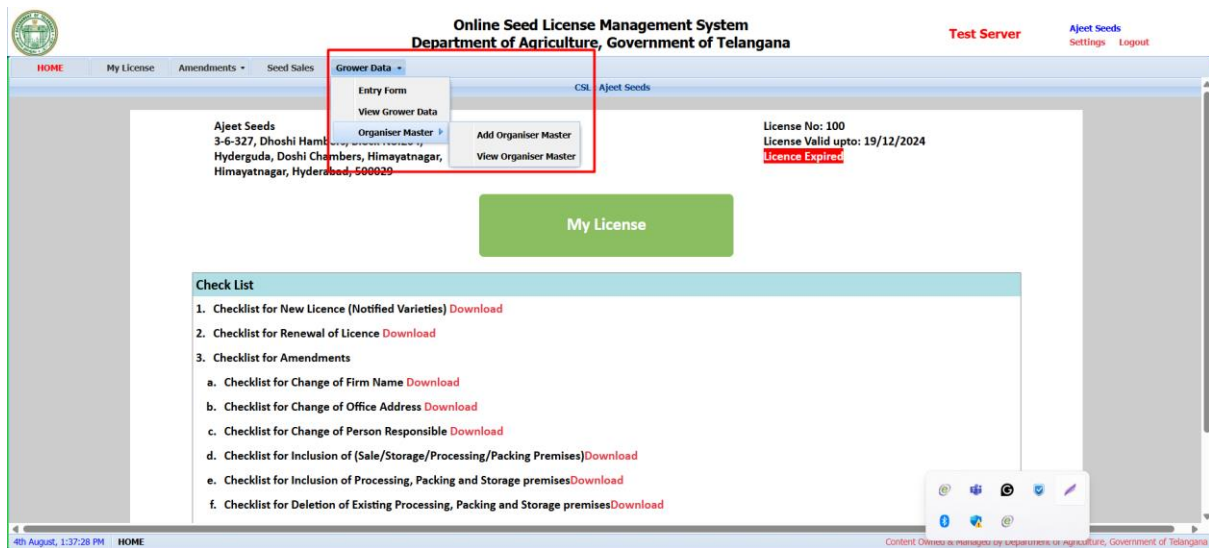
Online Seed License Management System
Department of Agriculture, Government of Telangana

Test Server

Ajeet Seeds
Settings Logout

HOME My License Amendments ▾ Seed Sales Grower Data ▾

Entry Form
View Grower Data
Organiser Master ▸
Add Organiser Master
View Organiser Master

CSL Ajeet Seeds

Ajeet Seeds
3-6-327, Dhoshi Hamb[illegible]
Hyderguda, Doshi Chambers, Himayatnagar,
Himayatnagar, Hydera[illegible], 500029

License No: 100
License Valid upto: 19/12/2024
Licence Expired

My License

Check List

1. Checklist for New Licence (Notified Varieties) Download
2. Checklist for Renewal of Licence Download
3. Checklist for Amendments
a. Checklist for Change of Firm Name Download
b. Checklist for Change of Office Address Download
c. Checklist for Change of Person Responsible Download
d. Checklist for Inclusion of (Sale/Storage/Processing/Packing Premises)Download
e. Checklist for Inclusion of Processing, Packing and Storage premisesDownload
f. Checklist for Deletion of Existing Processing, Packing and Storage premisesDownload

4th August, 1:37:28 PM HOME

Content O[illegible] by Department of Agriculture, Government of Telangana